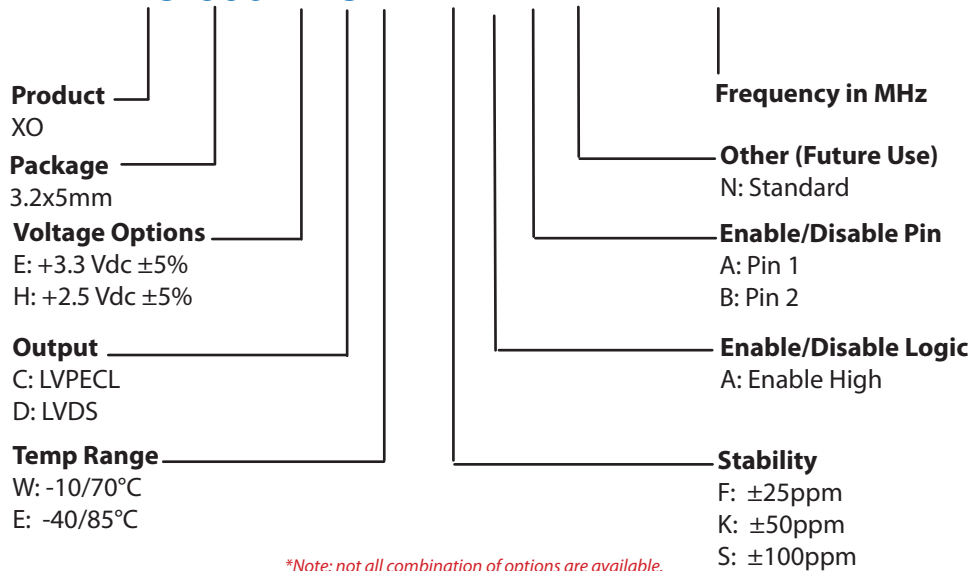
Product
XO

Package
3.2x5mm

Voltage Options
E: +3.3 Vdc ±5%
H: +2.5 Vdc ±5%

Output
C: LVPECL
D: LVDS

Temp Range
W: -10/70°C
E: -40/85°C

Frequency in MHz

Other (Future Use)
N: Standard

Enable/Disable Pin
A: Pin 1
B: Pin 2

Enable/Disable Logic
A: Enable High

Stability
F: ±25ppm
K: ±50ppm
S: ±100ppm

*Note: not all combination of options are available.